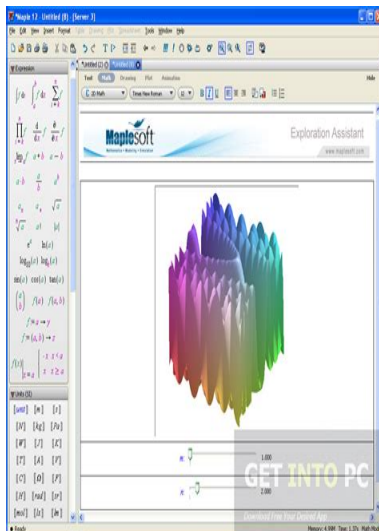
Maple 13 - Untitled (8) - [Server 3]

File Edit View Insert Format Table Drawing Plot Spreadsheet Tools Window Help

Expression

*Untitled (2) - [Server 1] *Untitled (8)

Text Math Drawing Plot Animation

Hide

2D Math Times New Roman 12

Maplesoft

Exploration Assistant

www.maplesoft.com

$\int f\,dx$ $\int_a^b f\,dx$ $\sum_{i=k}^{n} f$

$\prod_{i=k}^{n} f$ $\frac{d}{dx}f$ $\frac{\partial}{\partial x}f$

$\lim_{x \to a} f$ $a+b$ $a-b$

$a \cdot b$ $\frac{a}{b}$ $a^b$

$a_n$ $e^a$ $\sqrt{a}$

$\sqrt[n]{a}$ $a!$ $|a|$

$e^a$ $\ln(a)$

$\log_{10}(a)$ $\log_b(a)$

$\sin(a)$ $\cos(a)$ $\tan(a)$

$f(a)$ $f(a,b)$

$f := a \to y$

$f := (a,b) \to z$

Units (SI)

[unit] [m] [s]

[W] [kg] [Pa]

[K] [J] [A]

[T] [Ω] [V]

[C] [N] [F]

[H] [rad] [sr]

[mol] [lx] [Hz]

1.000

2.000

GET INTO PC

Download Free Your Desired App

Ready

Memory: 4.90M Time: 1.37s Math Mode